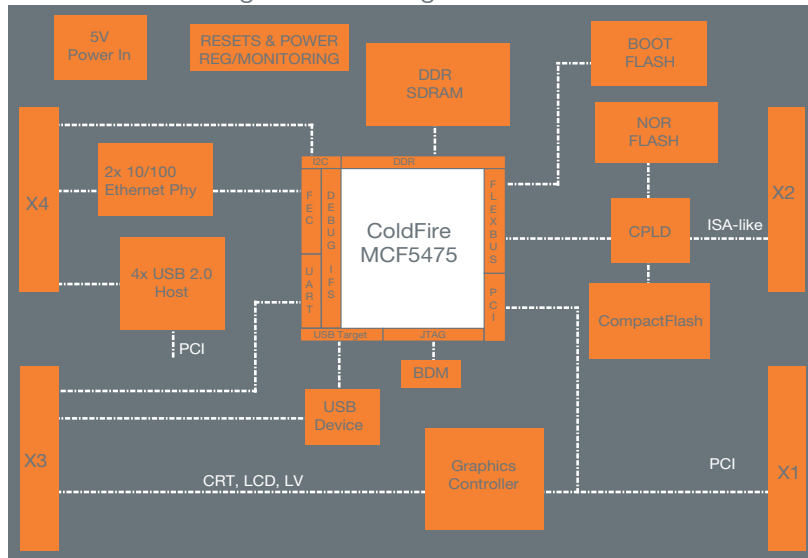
5V
Power In

RESETS & POWER
REG/MONITORING

DDR
SDRAM

BOOT
FLASH

NOR
FLASH

X4

2x 10/100
Ethernet Phy

4x USB 2.0
Host

PCI

I2C

DDR

FEC

DEBUG IFS

UART

ColdFire
MCF5475

FLEXBUS

PCI

USB Target

JTAG

BDM

CPLD

ISA-like

X2

CompactFlash

X3

USB
Device

CRT, LCD, LV

Graphics
Controller

PCI

X1